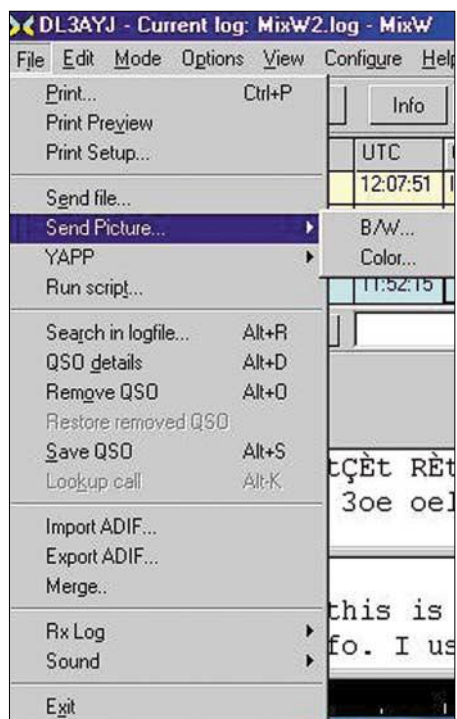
DL3AYJ - Current log: MixW2.log - MixW

File Edit Mode Options View Configure Help

Print... Ctrl+P
Print Preview
Print Setup...

Send file...
Send Picture...
YAPP
Run script...

Search in logfile... Alt+R
QSO details Alt+D
Remove QSO Alt+O
Restore removed QSO
Save QSO Alt+S
Lookup call Alt+K

Import ADIF...
Export ADIF...
Merge..

Rx Log
Sound

Exit

B/W...
Color...

Info

UTC
12:07:51
11:52:15

tÇÈt RÈt
3oe oel

this is
fo. I us